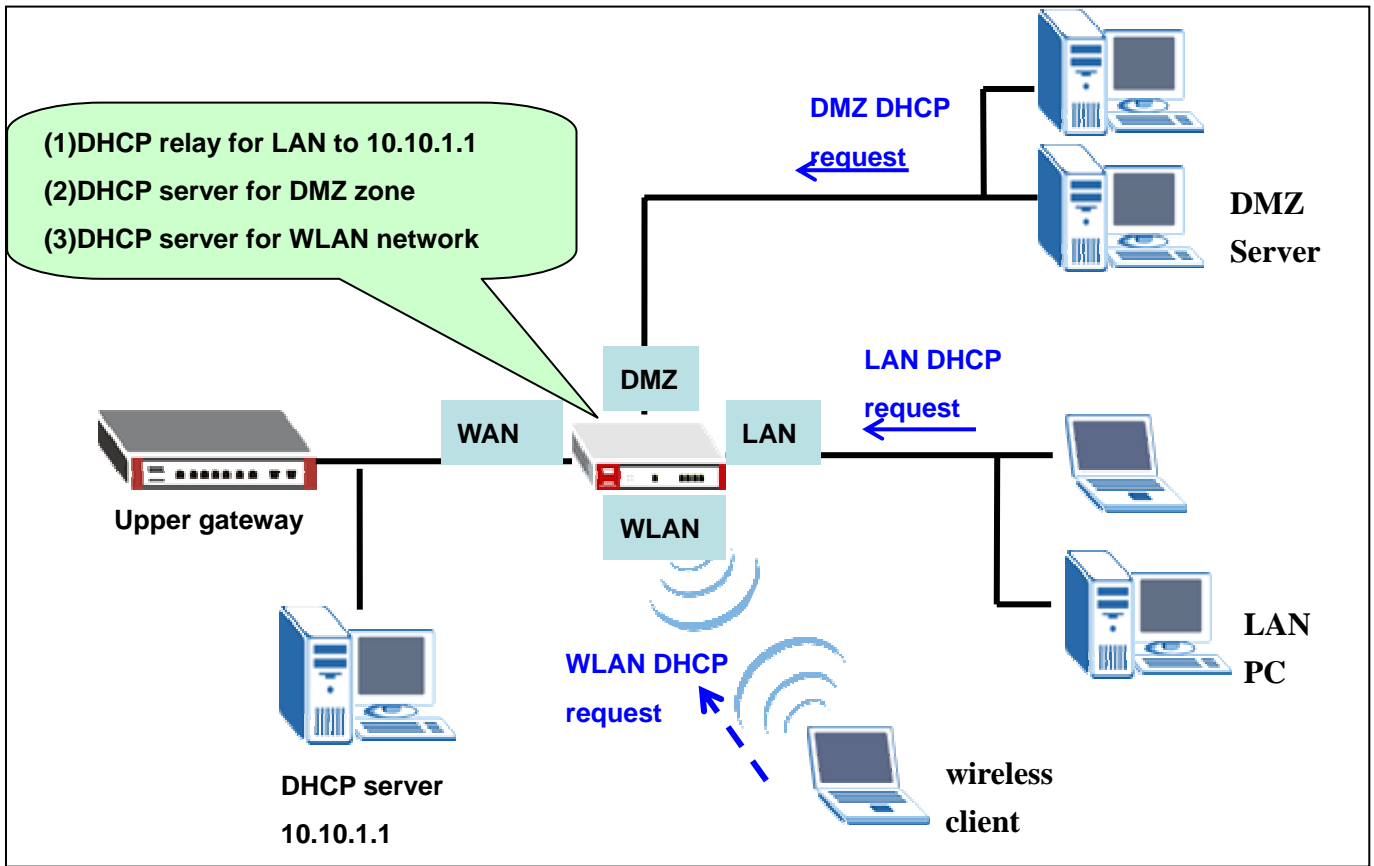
(1)DHCP relay for LAN to 10.10.1.1
(2)DHCP server for DMZ zone
(3)DHCP server for WLAN network

DMZ DHCP request

DMZ Server

DMZ

LAN DHCP request

WAN

LAN

Upper gateway

WLAN

LAN PC

WLAN DHCP request

DHCP server 10.10.1.1

wireless client